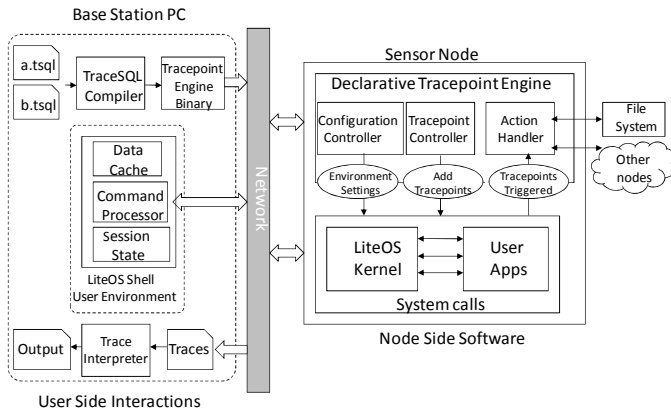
Base Station PC

a.tsql

b.tsql

TraceSQL Compiler

Tracepoint Engine Binary

Data Cache

Command Processor

Session State

LiteOS Shell User Environment

Output

Trace Interpreter

Traces

User Side Interactions

Network

Sensor Node

Declarative Tracepoint Engine

Configuration Controller

Tracepoint Controller

Action Handler

File System

Other nodes

Environment Settings

Add Tracepoints

Tracepoints Triggered

LiteOS Kernel

User Apps

System calls

Node Side Software